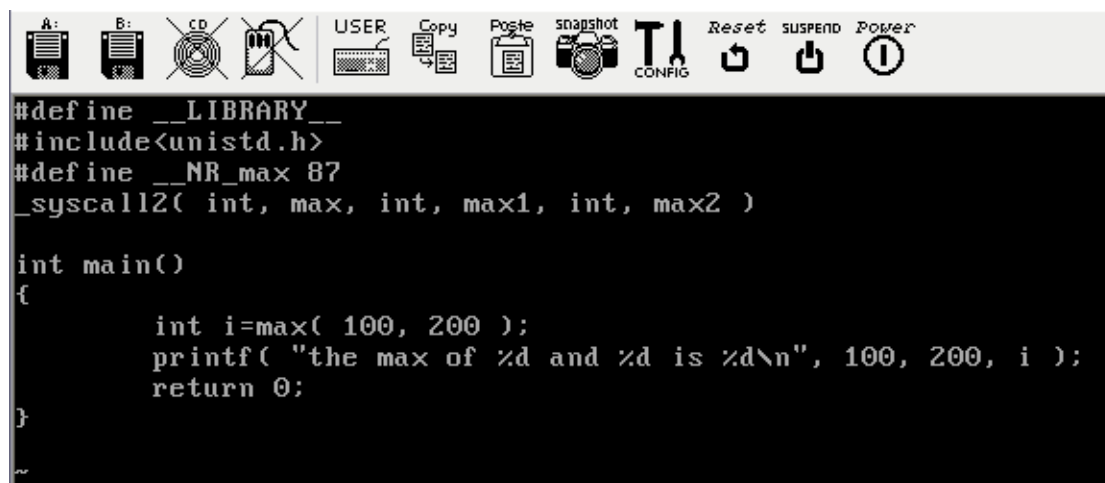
A: B: CD USER Copy Paste snapshot CONFIG Reset SUSPEND Power

#define __LIBRARY__
#include<unistd.h>
#define __NR_max 87
_syscall2( int, max, int, max1, int, max2 )

int main()
{
        int i=max( 100, 200 );
        printf( "the max of %d and %d is %d\n", 100, 200, i );
        return 0;
}

~